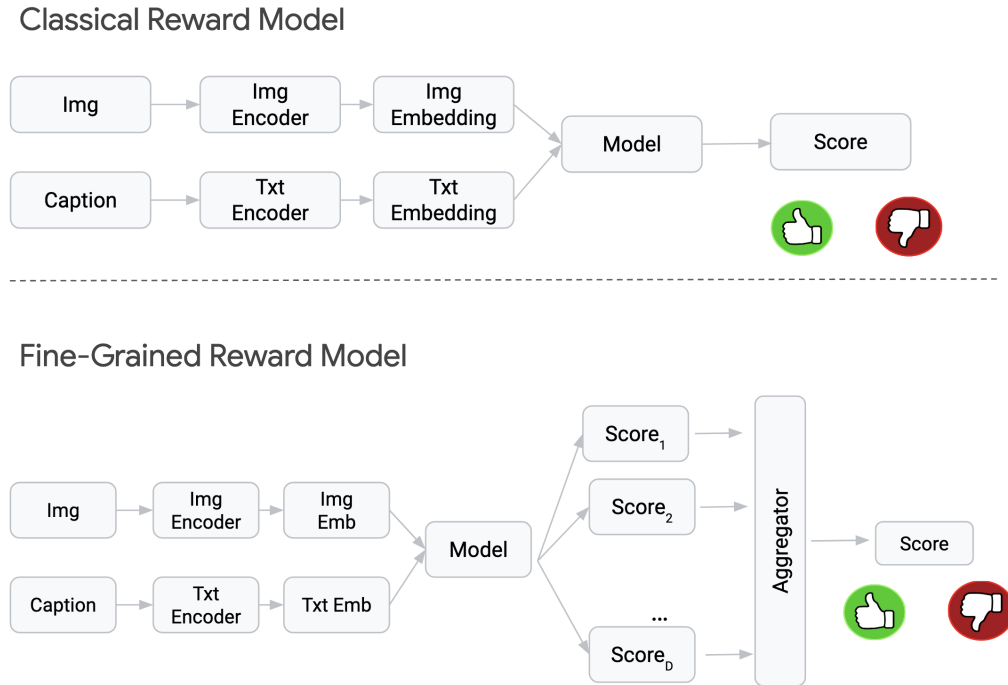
Classical Reward Model

Img

Img Encoder

Img Embedding

Caption

Txt Encoder

Txt Embedding

Model

Score

Fine-Grained Reward Model

Img

Img Encoder

Img Emb

Caption

Txt Encoder

Txt Emb

Model

$Score_1$

$Score_2$

...

$Score_D$

Aggregator

Score